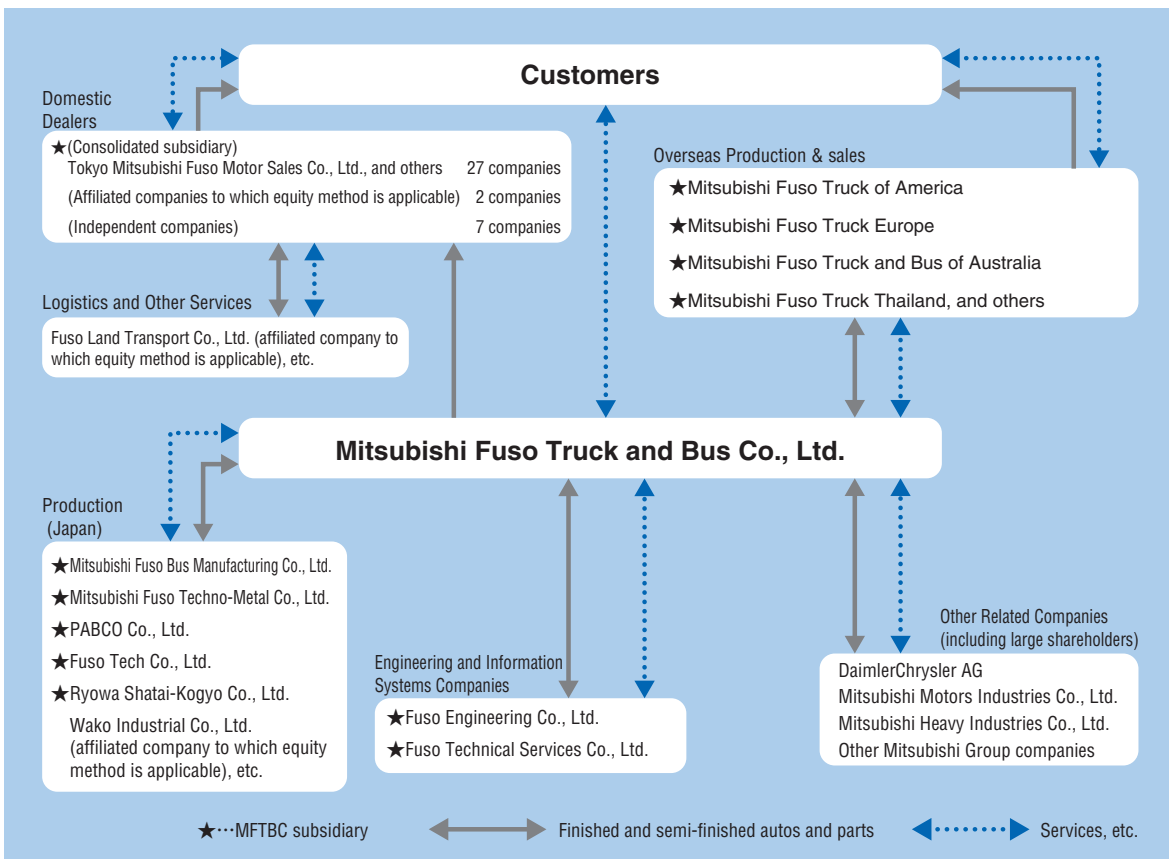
Customers

Domestic Dealers

★(Consolidated subsidiary)
Tokyo Mitsubishi Fuso Motor Sales Co., Ltd., and others 27 companies
(Affiliated companies to which equity method is applicable) 2 companies
(Independent companies) 7 companies

Overseas Production & sales
★Mitsubishi Fuso Truck of America
★Mitsubishi Fuso Truck Europe
★Mitsubishi Fuso Truck and Bus of Australia
★Mitsubishi Fuso Truck Thailand, and others

Logistics and Other Services
Fuso Land Transport Co., Ltd. (affiliated company to which equity method is applicable), etc.

Mitsubishi Fuso Truck and Bus Co., Ltd.

Production (Japan)
★Mitsubishi Fuso Bus Manufacturing Co., Ltd.
★Mitsubishi Fuso Techno-Metal Co., Ltd.
★PABCO Co., Ltd.
★Fuso Tech Co., Ltd.
★Ryowa Shatai-Kogyo Co., Ltd.
Wako Industrial Co., Ltd. (affiliated company to which equity method is applicable), etc.

Engineering and Information Systems Companies
★Fuso Engineering Co., Ltd.
★Fuso Technical Services Co., Ltd.

Other Related Companies (including large shareholders)
DaimlerChrysler AG
Mitsubishi Motors Industries Co., Ltd.
Mitsubishi Heavy Industries Co., Ltd.
Other Mitsubishi Group companies

★···MFTBC subsidiary
Finished and semi-finished autos and parts
Services, etc.